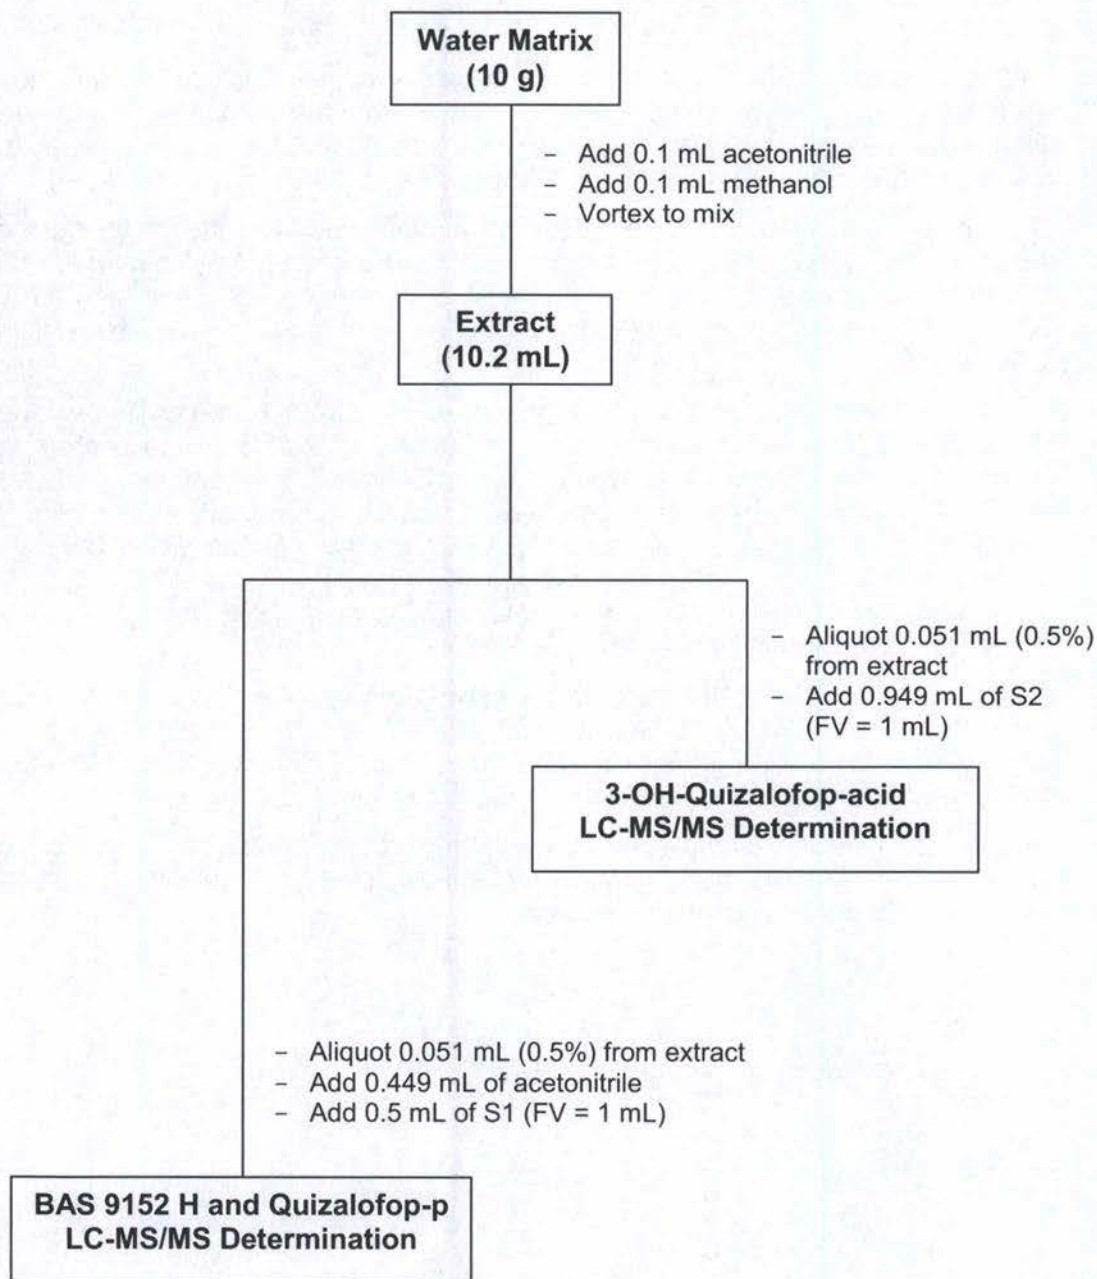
**Water Matrix (10 g)**

- Add 0.1 mL acetonitrile
- Add 0.1 mL methanol
- Vortex to mix

**Extract (10.2 mL)**

- Aliquot 0.051 mL (0.5%) from extract
- Add 0.949 mL of S2 (FV = 1 mL)

**3-OH-Quizalofop-acid LC-MS/MS Determination**

- Aliquot 0.051 mL (0.5%) from extract
- Add 0.449 mL of acetonitrile
- Add 0.5 mL of S1 (FV = 1 mL)

**BAS 9152 H and Quizalofop-p LC-MS/MS Determination**